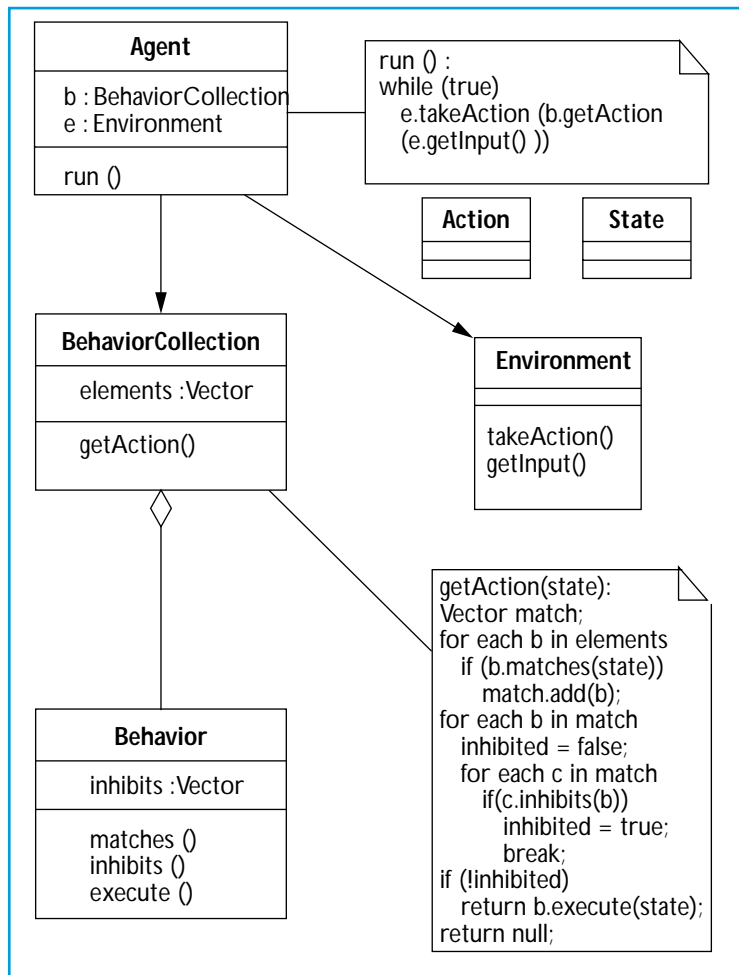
Agent

b : BehaviorCollection
e : Environment

run ()

run () :
while (true)
e.takeAction (b.getAction
(e.getInput() ))

Action

State

BehaviorCollection

elements :Vector

getAction()

Environment

takeAction()
getInput()

getAction(state):
Vector match;
for each b in elements
if (b.matches(state))
match.add(b);
for each b in match
inhibited = false;
for each c in match
if(c.inhibits(b))
inhibited = true;
break;
if (!inhibited)
return b.execute(state);
return null;

Behavior

inhibits :Vector

matches ()
inhibits ()
execute ()